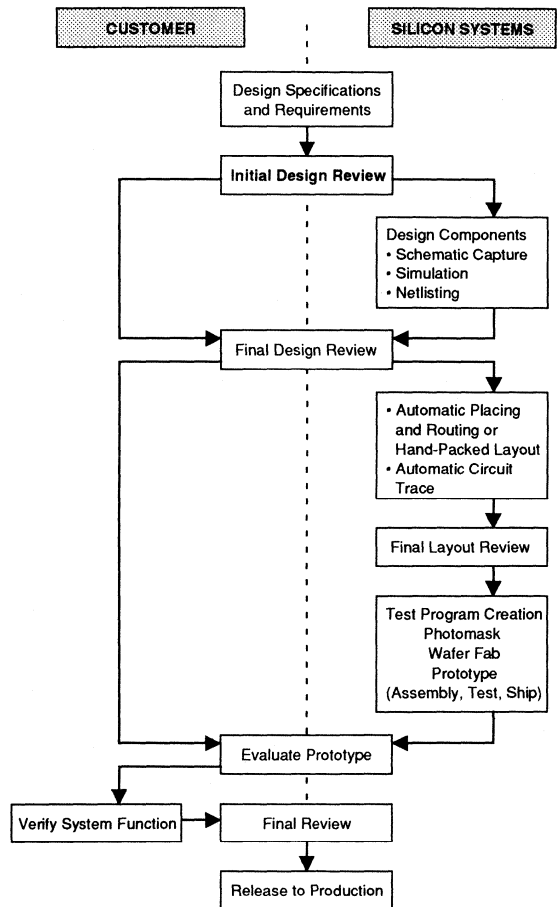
CUSTOMER

SILICON SYSTEMS

Design Specifications and Requirements

Initial Design Review

Design Components
• Schematic Capture
• Simulation
• Netlisting

Final Design Review

• Automatic Placing and Routing or Hand-Packed Layout
• Automatic Circuit Trace

Final Layout Review

Test Program Creation
Photomask
Wafer Fab
Prototype
(Assembly, Test, Ship)

Evaluate Prototype

Verify System Function

Final Review

Release to Production